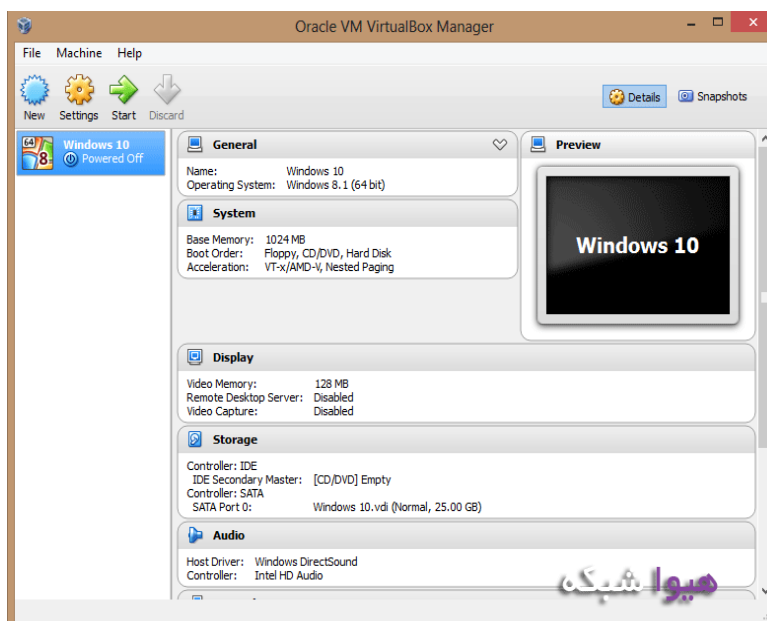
Oracle VM VirtualBox Manager

File Machine Help

New Settings Start Discard

Details Snapshots

Windows 10
Powered Off

General

Name: Windows 10
Operating System: Windows 8.1 (64 bit)

System

Base Memory: 1024 MB
Boot Order: Floppy, CD/DVD, Hard Disk
Acceleration: VT-x/AMD-V, Nested Paging

Preview

Windows 10

Display

Video Memory: 128 MB
Remote Desktop Server: Disabled
Video Capture: Disabled

Storage

Controller: IDE
IDE Secondary Master: [CD/DVD] Empty
Controller: SATA
SATA Port 0: Windows 10.vdi (Normal, 25.00 GB)

Audio

Host Driver: Windows DirectSound
Controller: Intel HD Audio

هیوا شبکه